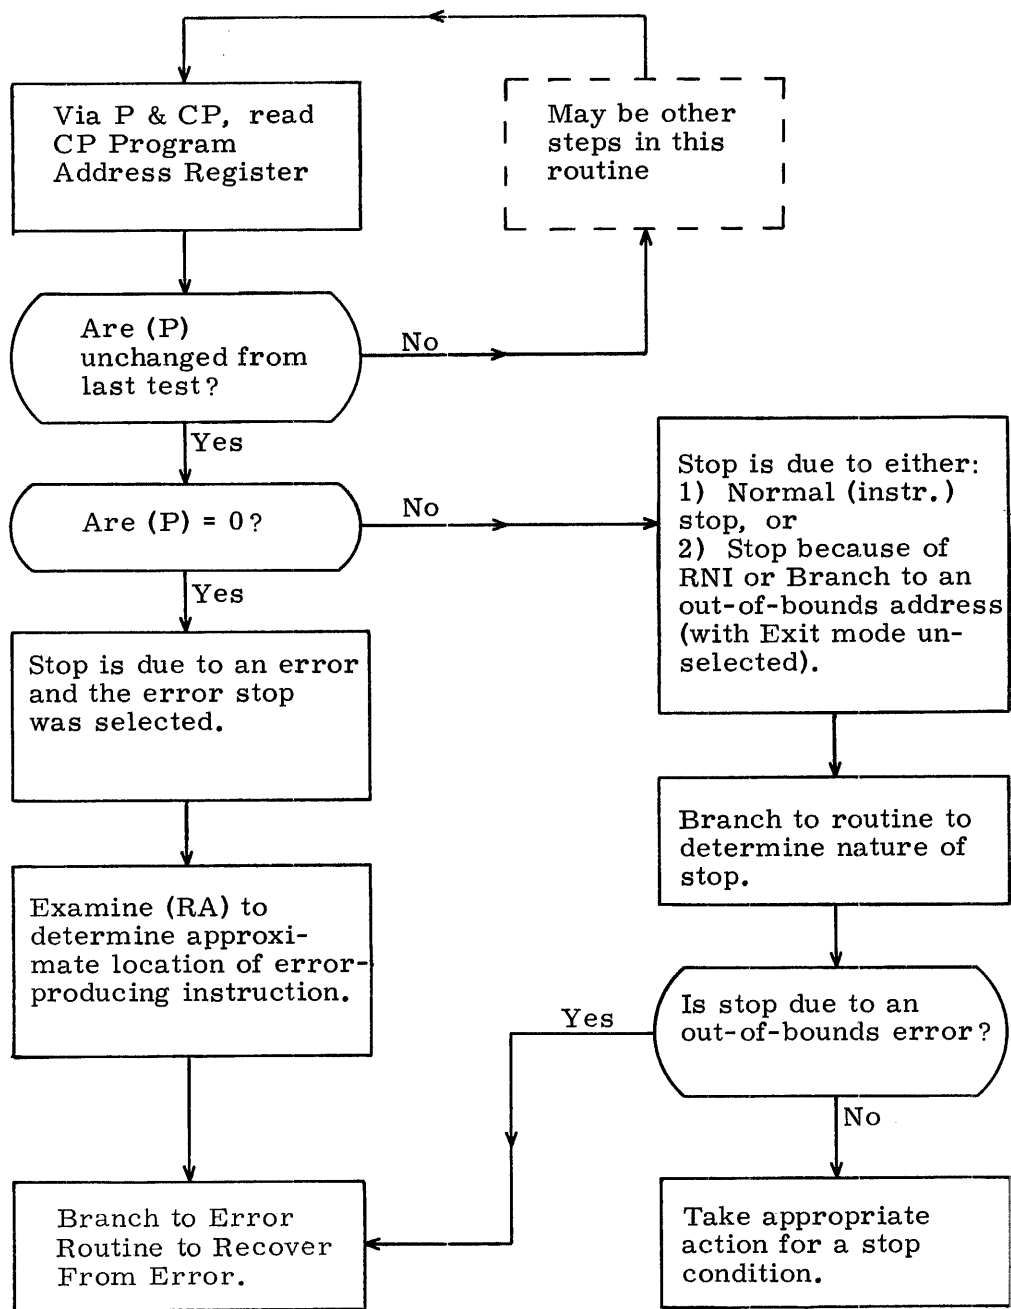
Via P & CP, read CP Program Address Register

May be other steps in this routine

Are (P) unchanged from last test?

No

Yes

Are (P) = 0?

No

Stop is due to either:
1) Normal (instr.) stop, or
2) Stop because of RNI or Branch to an out-of-bounds address (with Exit mode unselected).

Yes

Stop is due to an error and the error stop was selected.

Branch to routine to determine nature of stop.

Examine (RA) to determine approximate location of error-producing instruction.

Is stop due to an out-of-bounds error?

Yes

No

Branch to Error Routine to Recover From Error.

Take appropriate action for a stop condition.